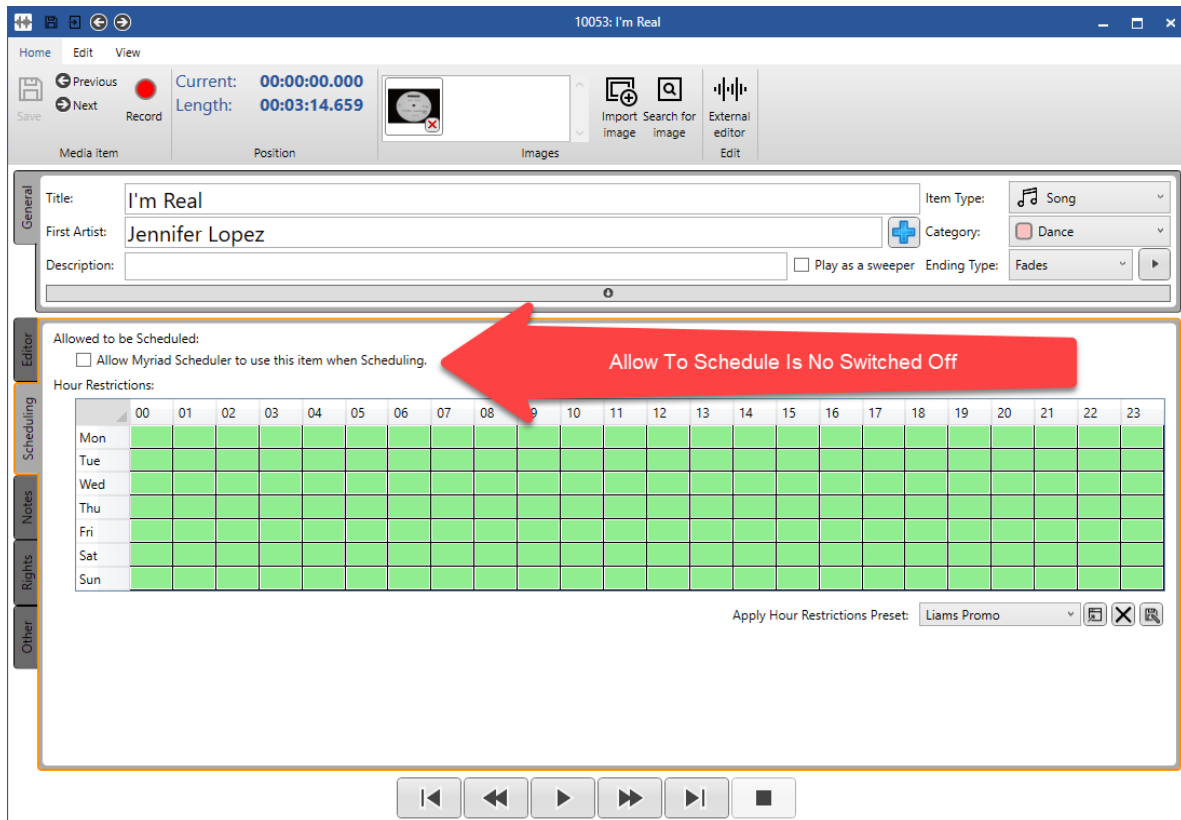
10053: I'm Real

Home Edit View

Save
Previous
Next
Record
Media item

Current: 00:00:00.000
Length: 00:03:14.659
Position

Images

Import image
Search for image
External editor
Edit

General

Title: I'm Real
First Artist: Jennifer Lopez
Description:
Item Type: Song
Category: Dance
Play as a sweeper
Ending Type: Fades

Editor
Scheduling
Notes
Rights
Other

Allowed to be Scheduled:
Allow Myriad Scheduler to use this item when Scheduling.

Allow To Schedule Is No Switched Off

Hour Restrictions:

| | 00 | 01 | 02 | 03 | 04 | 05 | 06 | 07 | 08 | 09 | 10 | 11 | 12 | 13 | 14 | 15 | 16 | 17 | 18 | 19 | 20 | 21 | 22 | 23 |
|---|---|---|---|---|---|---|---|---|---|---|---|---|---|---|---|---|---|---|---|---|---|---|---|---|
| Mon | | | | | | | | | | | | | | | | | | | | | | | | |
| Tue | | | | | | | | | | | | | | | | | | | | | | | | |
| Wed | | | | | | | | | | | | | | | | | | | | | | | | |
| Thu | | | | | | | | | | | | | | | | | | | | | | | | |
| Fri | | | | | | | | | | | | | | | | | | | | | | | | |
| Sat | | | | | | | | | | | | | | | | | | | | | | | | |
| Sun | | | | | | | | | | | | | | | | | | | | | | | | |

Apply Hour Restrictions Preset: Liams Promo